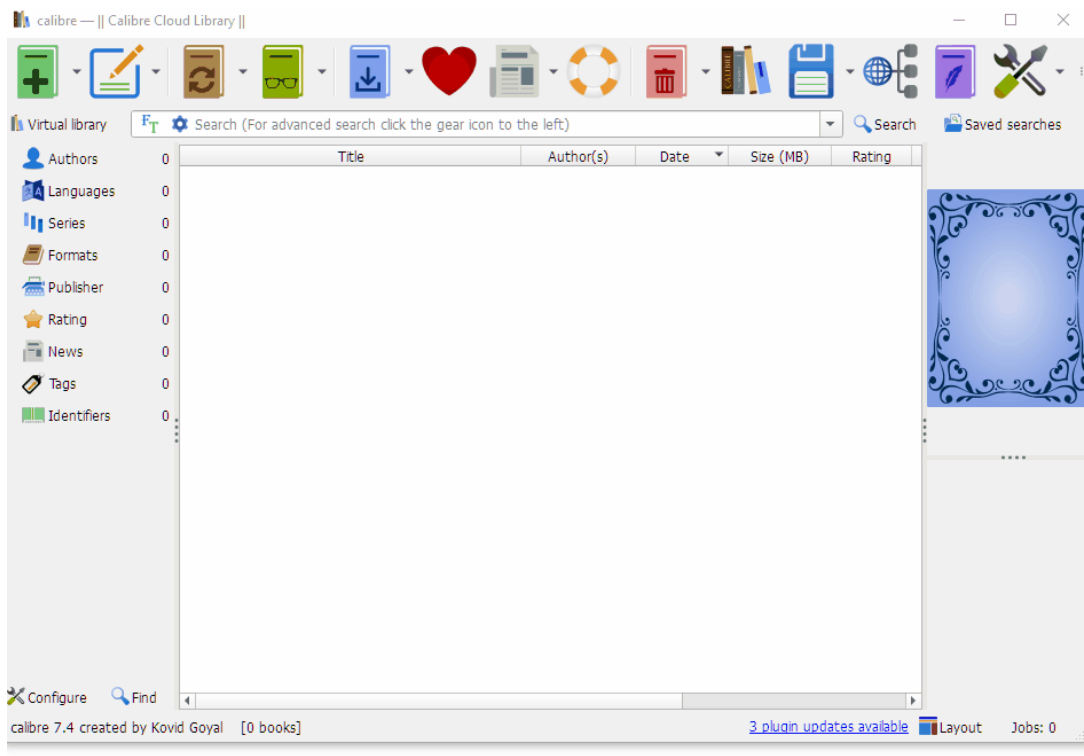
calibre — || Calibre Cloud Library ||

Virtual library
Search (For advanced search click the gear icon to the left)
Search
Saved searches

Authors 0
Languages 0
Series 0
Formats 0
Publisher 0
Rating 0
News 0
Tags 0
Identifiers 0

| Title | Author(s) | Date | Size (MB) | Rating |
|---|---|---|---|---|

Configure
Find

calibre 7.4 created by Kovid Goyal [0 books]
3 plugin updates available
Layout
Jobs: 0